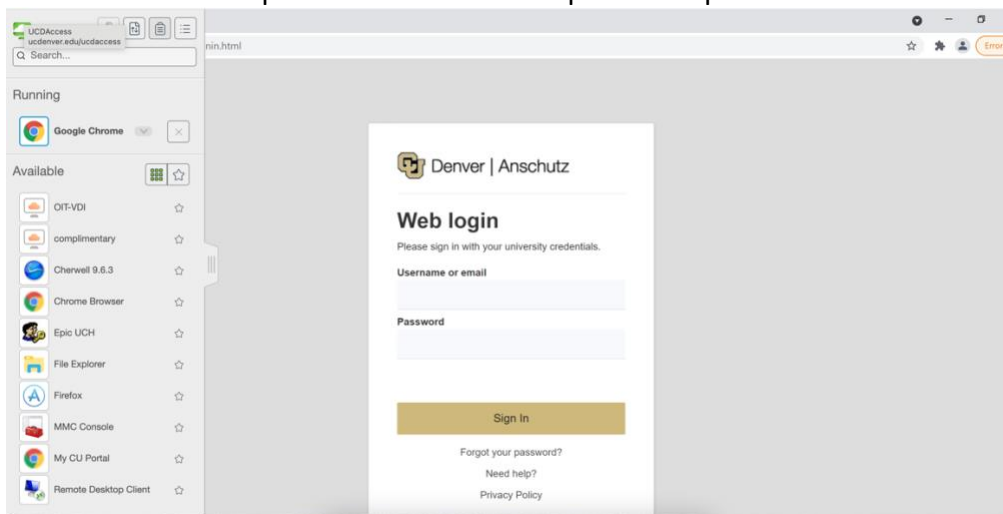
UCDAccess
ucdenver.edu/ucdaccess
Search...

Running

Google Chrome

Available

OIT-VDI
complimentary
Cherwell 9.6.3
Chrome Browser
Epic UCH
File Explorer
Firefox
MMC Console
My CU Portal
Remote Desktop Client

nin.html

Error

Denver | Anschutz

Web login

Please sign in with your university credentials.

Username or email

Password

Sign In

Forgot your password?

Need help?

Privacy Policy